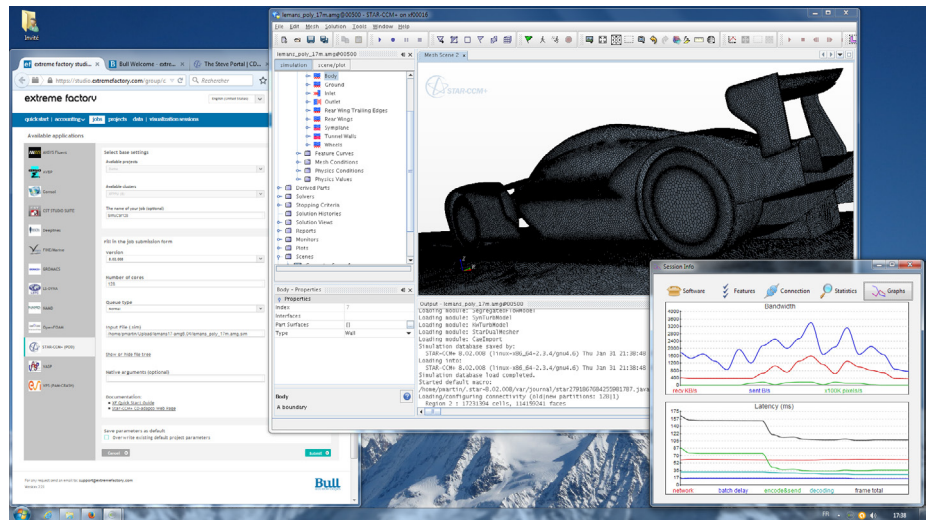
Invite

extreme factory studi... | Bull Welcome - extre... | The Steve Portal | CD...

https://studio.extremefactory.com/group/c

extreme factory

quick start | accounting | jobs | projects | data | visualization sessions

Available applications

ANSYS Fluent
CCM+
Comsol
CST STUDIO SUITE
Gaussian
FINE/Marine
GROMACS
LS-DYNA
NAMD
OpenFOAM
STAR-CCM+ (POD)
VASP
VPS (Pam-Crash)

Select base settings
Available projects
Available clusters
The name of your job (optional)

Fill in the job submission form
Version
Number of cores
128
Queue type
Input File (.sim)
/home/pmartin/Upload/lemans17.amg0.24/lemans_poly_17m.amg.sim
Show or hide file tree
Native arguments (optional)
Documentation:
XF Quick Start Guide
STAR-CCM+ CD-adapco Web Page

Save parameters as default
Overwrite existing default project parameters

Cancel
Submit

Bull

lemans_poly_17m.amg@00500 - STAR-CCM+ on xf00016
File Edit Mesh Solution Tools Window Help

lemans_poly_17m.amg@00500
Simulation | Scene/plot
Body
Ground
Inlet
Outlet
Rear Wing Trailing Edges
Rear Wings
Symplane
Tunnel Walls
Wheels
Feature Curves
Mesh Conditions
Physics Conditions
Physics Values
Derived Parts
Solvers
Stopping Criteria
Solution Histories
Solution Views
Reports
Monitors
Plots
Scenes

Body - Properties
Properties
Index 7
Interfaces
Part Surfaces []
Type Wall

Body
A boundary

Mesh Scene 2

STAR-CCM+

Output - lemans_poly_17m.amg@00500
Loading module: SegregatedFlowModel
Loading module: SymLunModel
Loading module: KwTurbModel
Loading module: StarDualMesher
Loading module: CamImport
Simulation database saved by:
STAR-CCM+ 8.02.008 (linux-x86_64-2.3.4/gnu4.6) Thu Jan 31 21:38:48
Loading into:
STAR-CCM+ 8.02.008 (linux-x86_64-2.3.4/gnu4.6) Thu Jan 31 21:38:48
Simulation database load completed.
Started default macro:
/home/pmartin/.star-8.02.008/var/journal/star27818676842559017 87.java
Loading/configuring connectivity (old/new partitions: 128/1)
Region 2 : 17231304 cells, 114159241 faces

Session Info
Software | Features | Connection | Statistics | Graphs

Bandwidth
3600
3200
2800
2400
2000
1600
1200
800
400
0
recv kbits | sent bits | xTOOK pixels/s

Latency (ms)
157
140
125
105
90
70
50
35
15
0
network | batch delay | encode&send | decoding | frame total

17:38